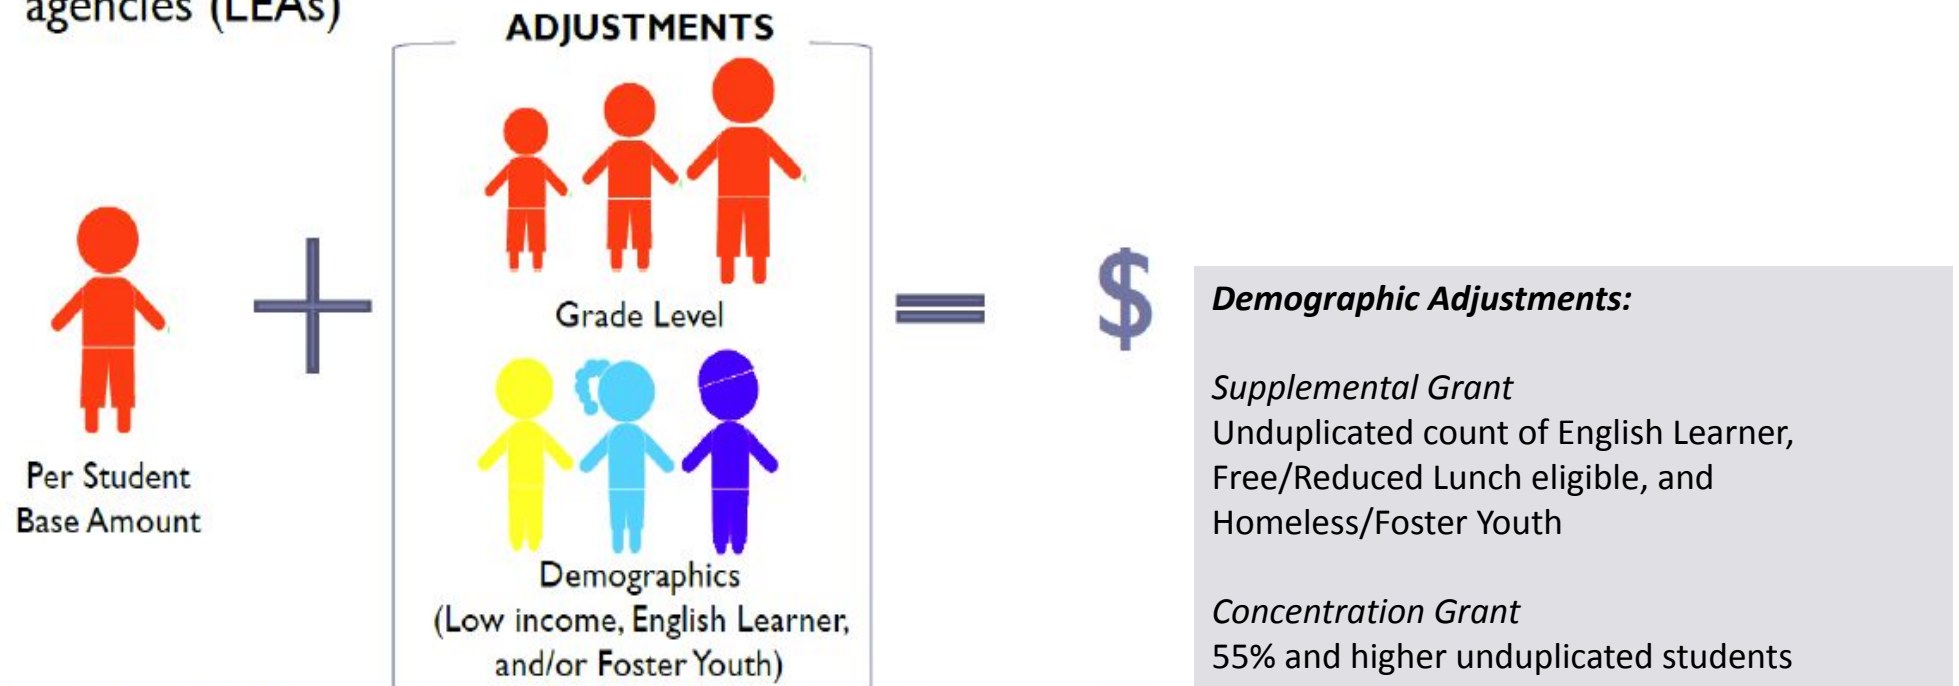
agencies (LEAs)

Per Student Base Amount

ADJUSTMENTS

Grade Level

Demographics (Low income, English Learner, and/or Foster Youth)

$

*Demographic Adjustments:*

*Supplemental Grant*
Unduplicated count of English Learner, Free/Reduced Lunch eligible, and Homeless/Foster Youth

*Concentration Grant*
55% and higher unduplicated students